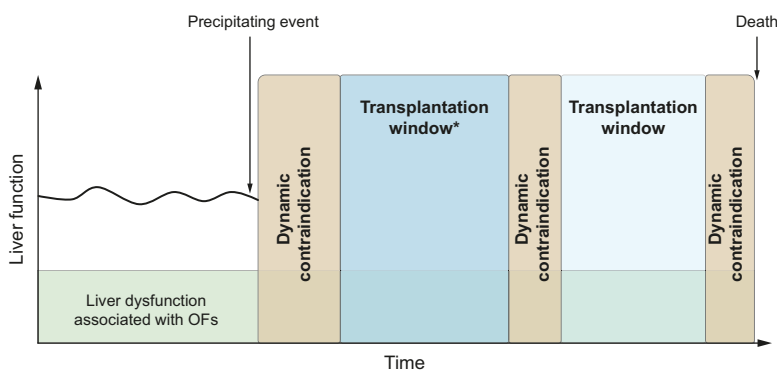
Precipitating event

Death

Liver function

Dynamic contraindication

Transplantation window*

Dynamic contraindication

Transplantation window

Dynamic contraindication

Liver dysfunction associated with OFs

Time